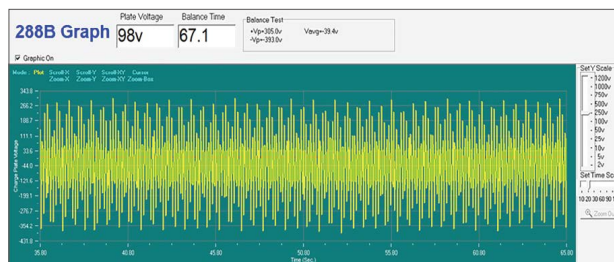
288B Graph

Plate Voltage
98v

Balance Time
67.1

Balance Test
+Vp=305.0v
-Vp=393.0v
Vavg=-39.4v

☑ Graphic On

Mode: Plot Scroll-X Zoom-X Scroll-Y Zoom-Y Scroll-XY Zoom-XY Cursor Zoom-Box

343.8
266.2
188.7
111.1
33.6
-44.0
-121.6
-199.1
-276.7
-354.2
-431.8

Change Plate Voltage

35.00
40.00
45.00
50.00
55.00
60.00
65.00
Time (Sec.)

Set Y Scale
1200v
1000v
750v
500v
250v
100v
50v
25v
10v
5v
2v

Set Time Sc
10 20 30 60 90 1

Zoom Ou